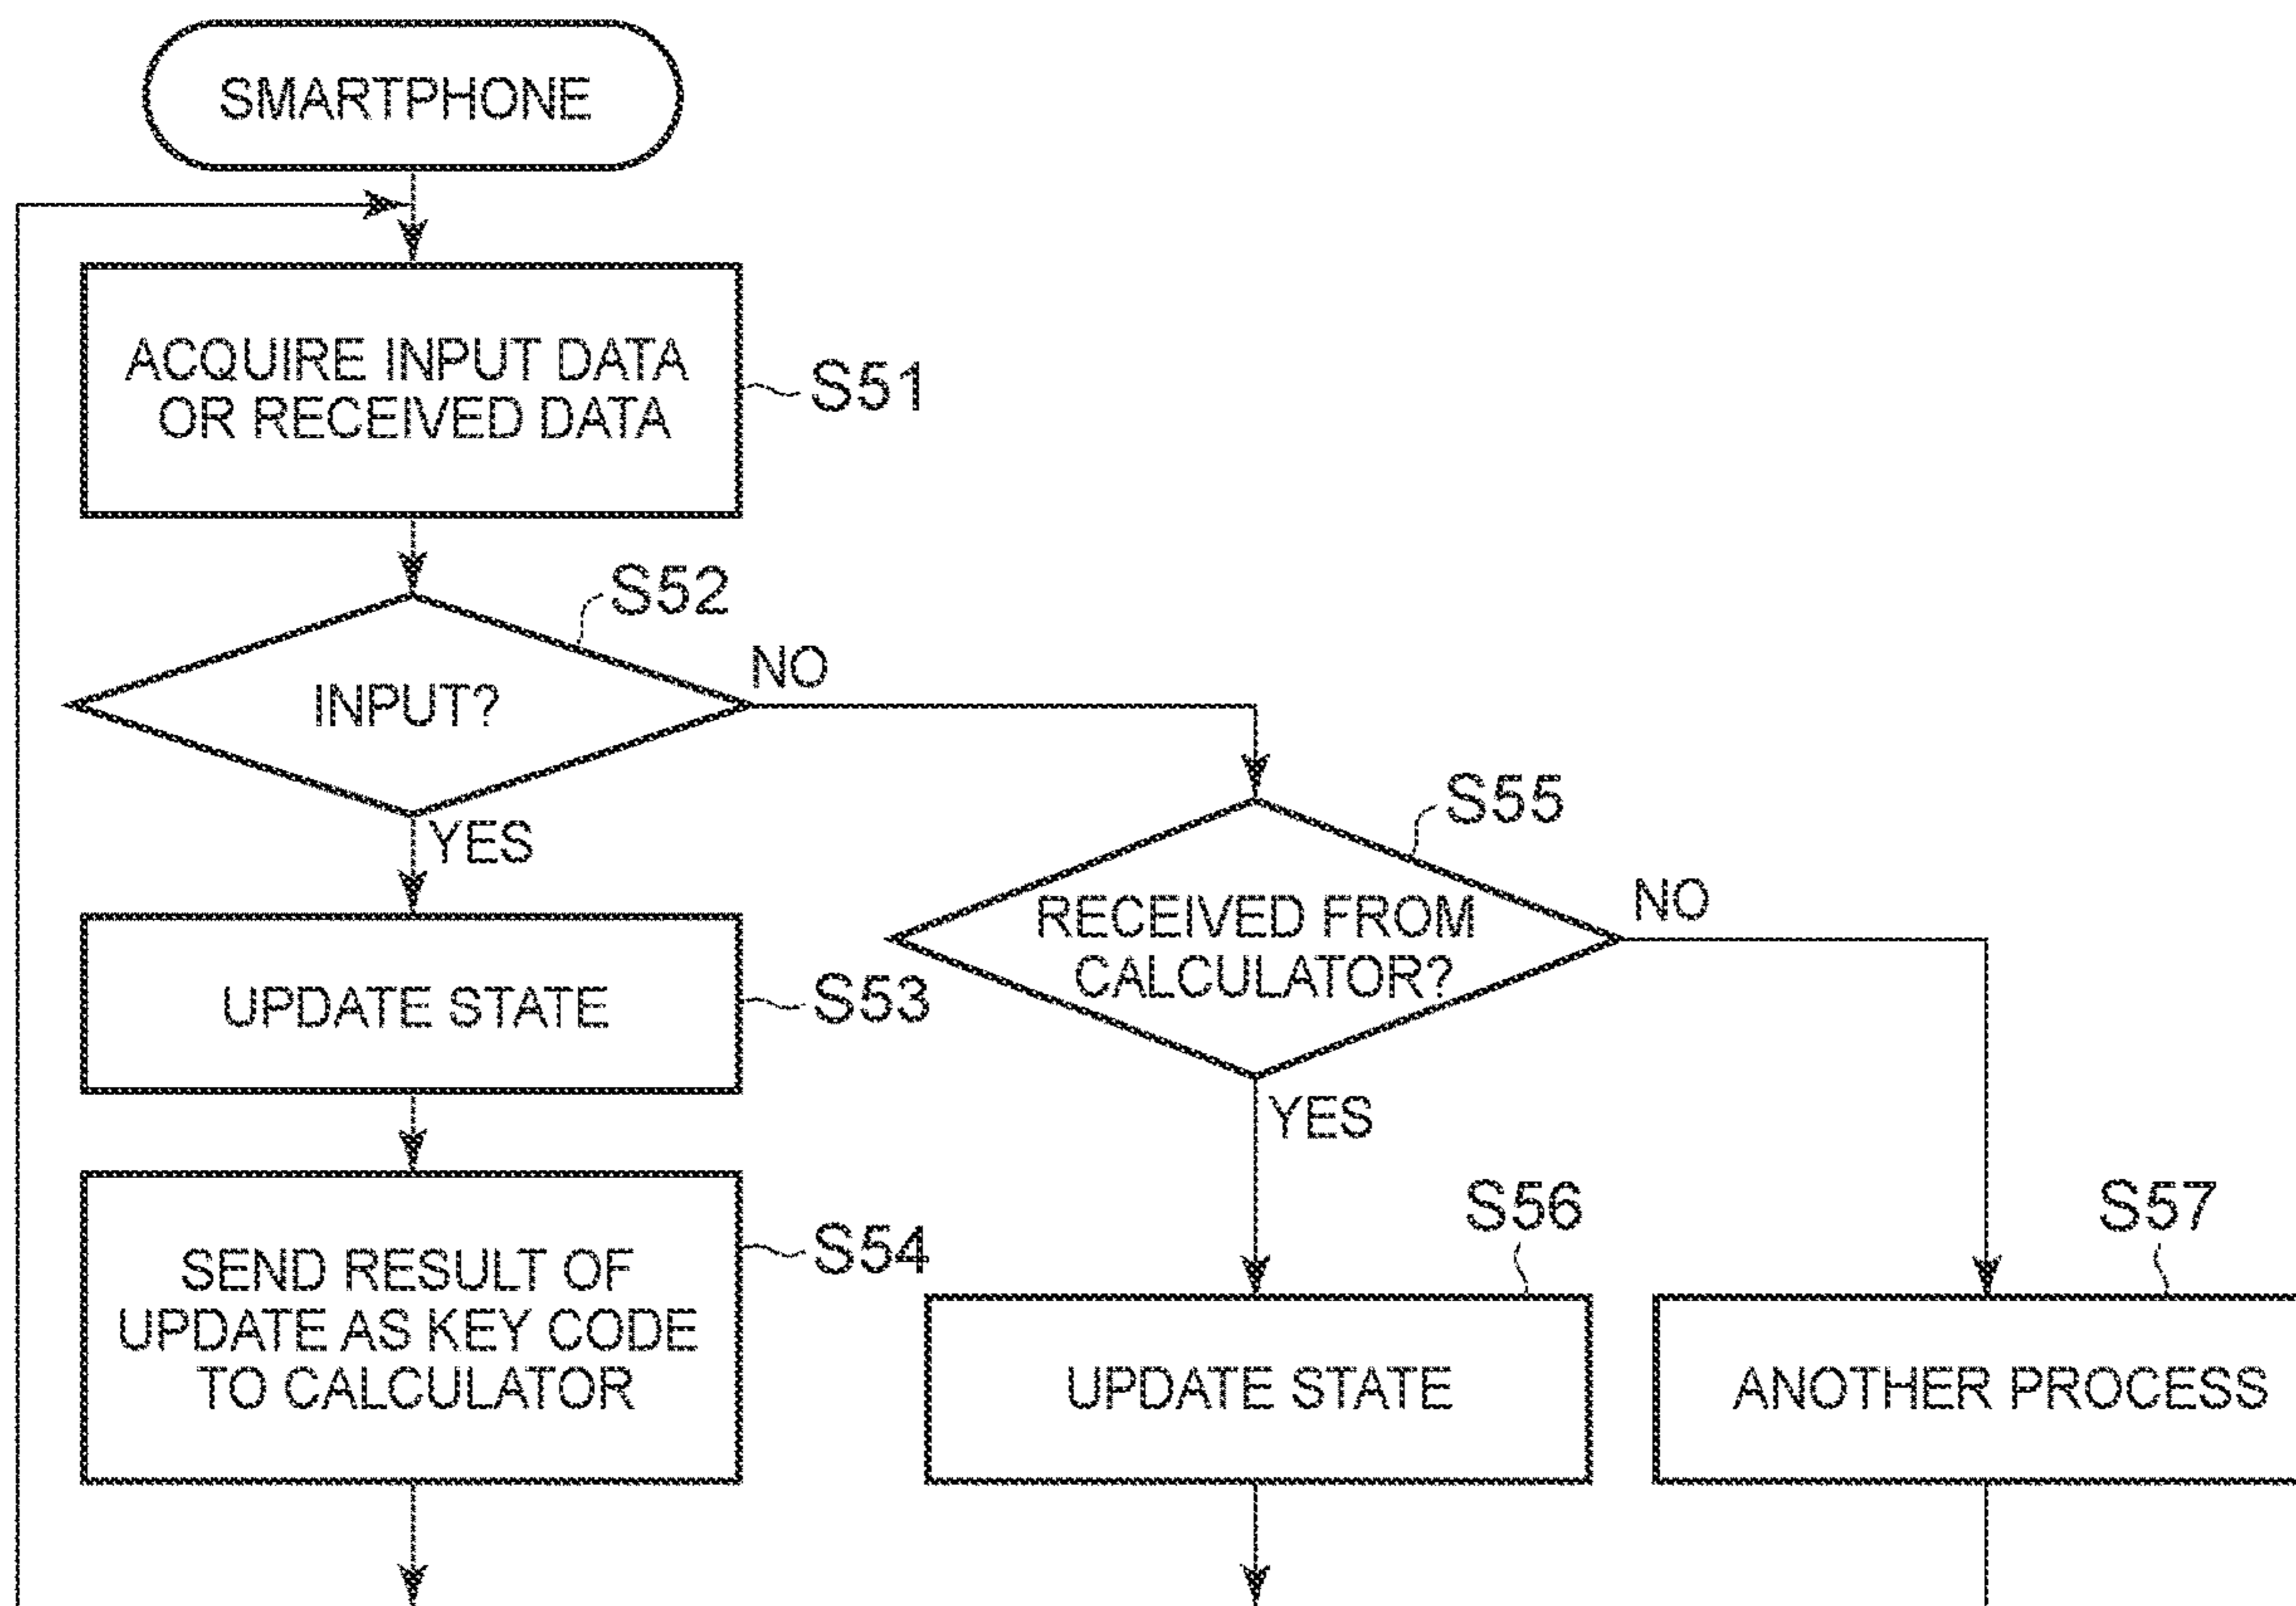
SMARTPHONE

ACQUIRE INPUT DATA OR RECEIVED DATA

S51

S52

INPUT?

NO

YES

UPDATE STATE

S53

S55

RECEIVED FROM CALCULATOR?

NO

YES

SEND RESULT OF UPDATE AS KEY CODE TO CALCULATOR

S54

S56

UPDATE STATE

S57

ANOTHER PROCESS